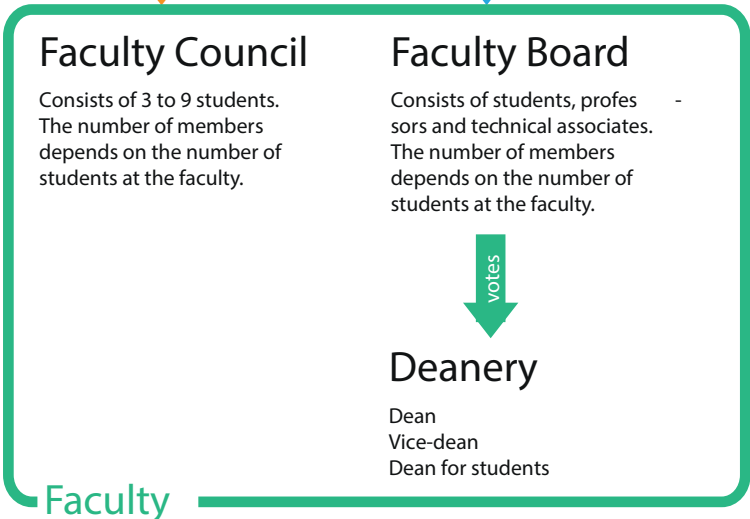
Faculty Council

Consists of 3 to 9 students. The number of members depends on the number of students at the faculty.

Faculty Board

Consists of students, professors and technical associates. The number of members depends on the number of students at the faculty.

votes

Deanery

Dean
Vice-dean
Dean for students

Faculty